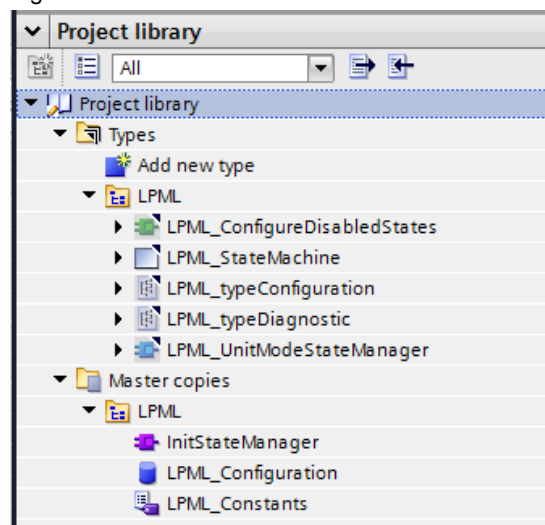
Project library

All

Project library
Types
Add new type
LPML
LPML_ConfigureDisabledStates
LPML_StateMachine
LPML_typeConfiguration
LPML_typeDiagnostic
LPML_UnitModeStateManager
Master copies
LPML
InitStateManager
LPML_Configuration
LPML_Constants